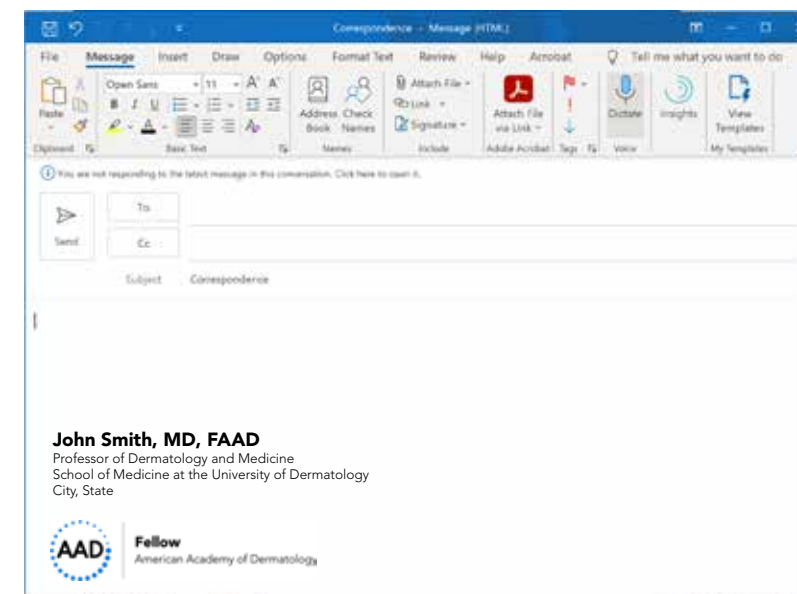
Correspondence - Message (HTML)

File Message Insert Draw Options Format Text Review Help Acrobat Tell me what you want to do

Paste Open Sans 11 A A B I U Address Book Check Names Attach File Link Signature Attach File via Link Dictate Insights View Templates

Clipboard Basic Text Names Include Adobe Acrobat Tags Voice My Templates

You are not responding to the latest message in this conversation. Click here to open it.

Send To Cc

Subject Correspondence

John Smith, MD, FAAD
Professor of Dermatology and Medicine
School of Medicine at the University of Dermatology
City, State

AAD Fellow
American Academy of Dermatology